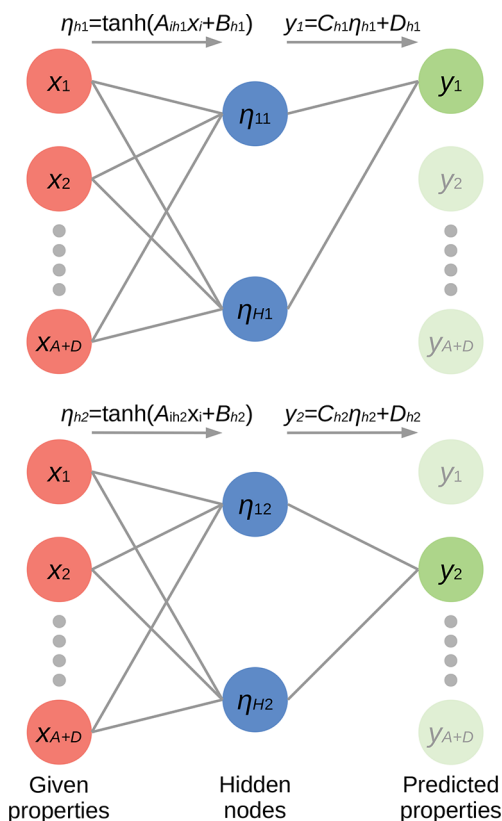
$\eta_{h1}=\tanh(A_{ih1}x_i+B_{h1})$

$y_1=C_{h1}\eta_{h1}+D_{h1}$

$x_1$

$x_2$

$x_{A+D}$

$\eta_{11}$

$\eta_{H1}$

$y_1$

$y_2$

$y_{A+D}$

$\eta_{h2}=\tanh(A_{ih2}x_i+B_{h2})$

$y_2=C_{h2}\eta_{h2}+D_{h2}$

$x_1$

$x_2$

$x_{A+D}$

$\eta_{12}$

$\eta_{H2}$

$y_1$

$y_2$

$y_{A+D}$

Given properties

Hidden nodes

Predicted properties